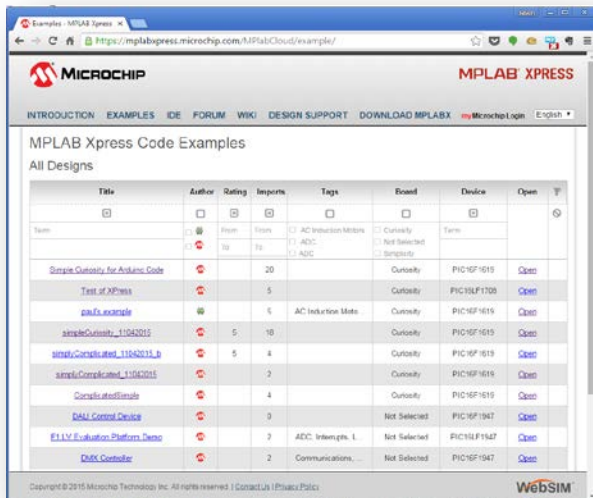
Examples - MPLAB Xpress ×

https://mplabxpress.microchip.com/MPlabCloud/example/

MICROCHIP

MPLAB XPRESS

INTRODUCTION EXAMPLES IDE FORUM WIKI DESIGN SUPPORT DOWNLOAD MPLABX myMicrochip Login English

MPLAB Xpress Code Examples

All Designs

| Title | Author | Rating | Imports | Tags | Board | Device | Open |
|---|---|---|---|---|---|---|---|
| Term | | From To | From To | AC Induction Motors ADC ADC | Curiosity Not Selected Simplicity | Term | |
| Simple Curiosity for Arduino Code | | | 20 | | Curiosity | PIC16F1619 | Open |
| Test of XPress | | | 5 | | Curiosity | PIC16LF1708 | Open |
| paul's example | | | 5 | AC Induction Moto | Curiosity | PIC16F1619 | Open |
| simpleCuriosity_11042015 | | 5 | 18 | | Curiosity | PIC16F1619 | Open |
| simplyComplicated_11042015_b | | 5 | 4 | | Curiosity | PIC16F1619 | Open |
| simplyComplicated_11042015 | | | 2 | | Curiosity | PIC16F1619 | Open |
| ComplicatedSimple | | | 4 | | Curiosity | PIC16F1619 | Open |
| DALI Control Device | | | 0 | | Not Selected | PIC16F1947 | Open |
| F1 LV Evaluation Platform Demo | | | 2 | ADC, Interrupts, I.. | Not Selected | PIC16LF1947 | Open |
| DMX Controller | | | 2 | Communications, ... | Not Selected | PIC16F1947 | Open |

Copyright © 2015 Microchip Technology Inc. All rights reserved. | Contact Us | Privacy Policy

WebSIM